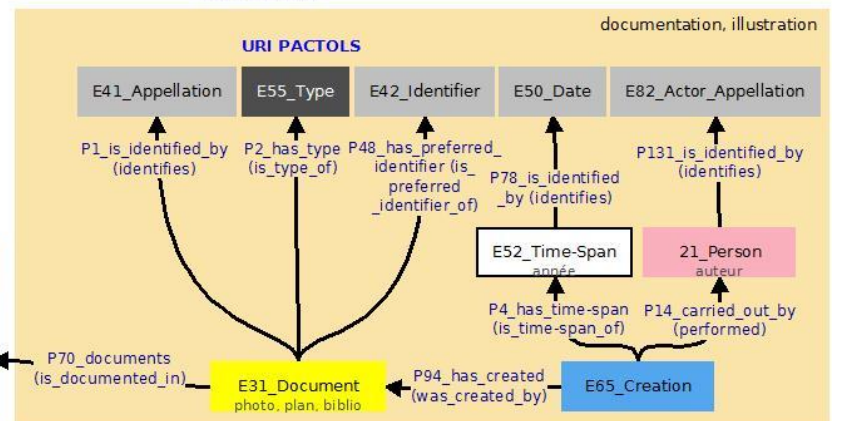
documentation, illustration

URI PACTOLS

E41_Appellation

E55_Type

E42_Identifier

E50_Date

E82_Actor_Appellation

P1_is_identified_by (identifies)

P2_has_type (is_type_of)

P48_has_preferred_identifier (is_preferred_identifier_of)

P78_is_identified_by (identifies)

P131_is_identified_by (identifies)

E52_Time-Span
année

21_Person
auteur

P4_has_time-span (is_time-span_of)

P14_carried_out_by (performed)

P70_documents (is_documented_in)

E31_Document
photo, plan, biblio

P94_has_created (was_created_by)

E65_Creation